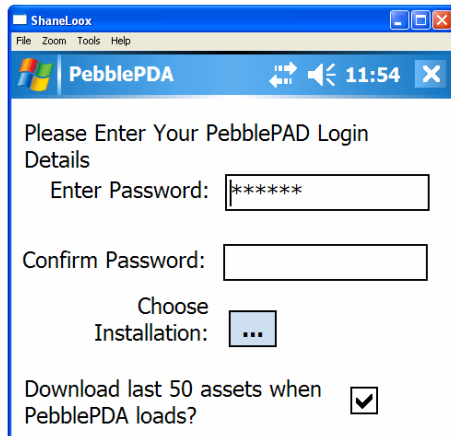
ShaneLoox
File Zoom Tools Help
PebblePDA 11:54

Please Enter Your PebblePAD Login Details
Enter Password: ******

Confirm Password:

Choose Installation: ...

Download last 50 assets when PebblePDA loads?